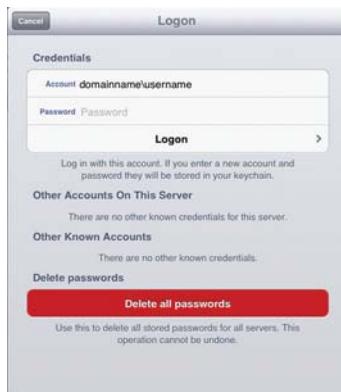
Cancel

Logon

Credentials

Account domainname\username

Password Password

Logon

Log in with this account. If you enter a new account and password they will be stored in your keychain.

Other Accounts On This Server

There are no other known credentials for this server.

Other Known Accounts

There are no other known credentials.

Delete passwords

Delete all passwords

Use this to delete all stored passwords for all servers. This operation cannot be undone.